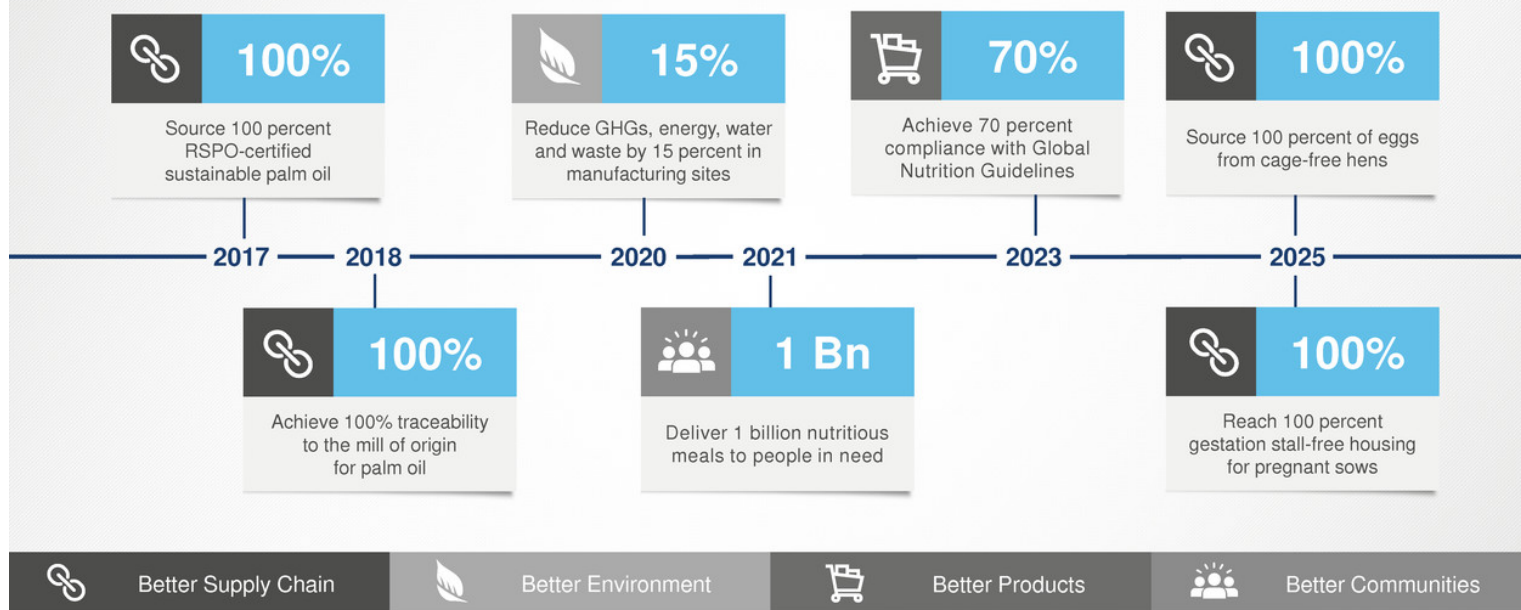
100%

Source 100 percent RSPO-certified sustainable palm oil

15%

Reduce GHGs, energy, water and waste by 15 percent in manufacturing sites

70%

Achieve 70 percent compliance with Global Nutrition Guidelines

100%

Source 100 percent of eggs from cage-free hens

2017 2018 2020 2021 2023 2025

100%

Achieve 100% traceability to the mill of origin for palm oil

1 Bn

Deliver 1 billion nutritious meals to people in need

100%

Reach 100 percent gestation stall-free housing for pregnant sows

Better Supply Chain Better Environment Better Products Better Communities